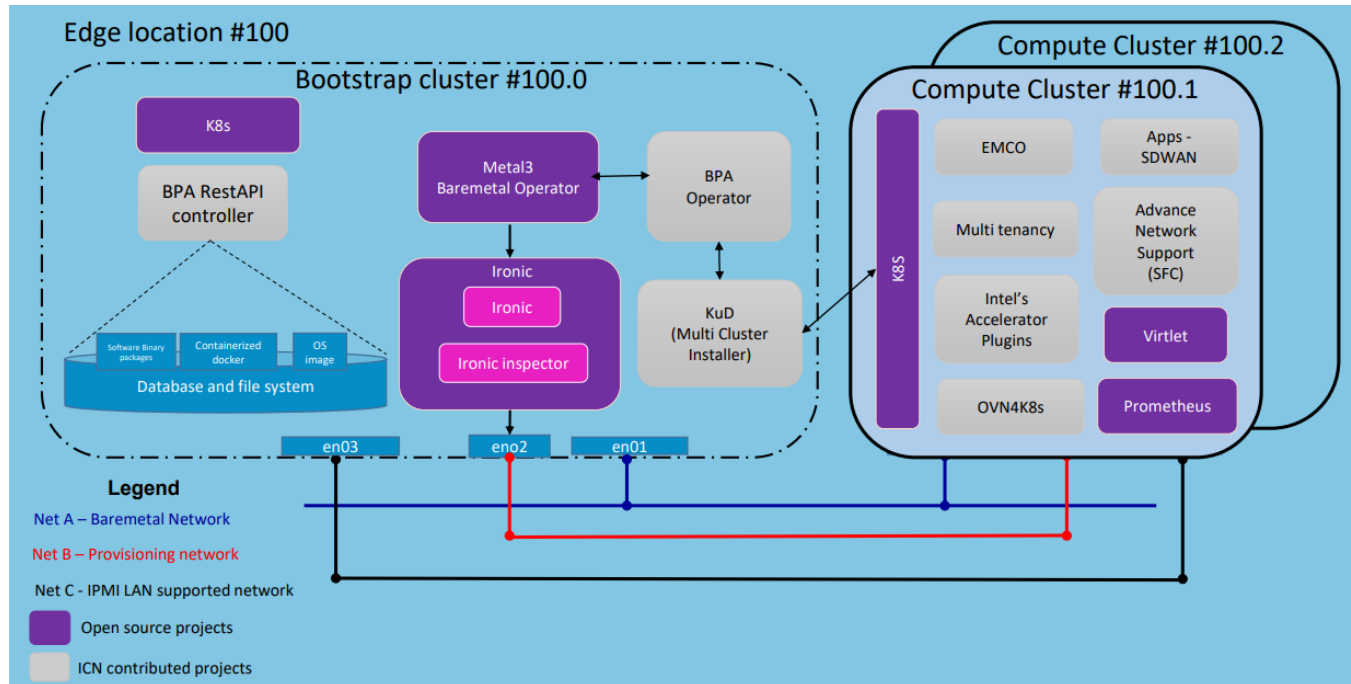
Edge location #100

Bootstrap cluster #100.0

K8s

BPA RestAPI controller

Software Binary packages

Containerized docker

OS image

Database and file system

Metal3 Baremetal Operator

BPA Operator

Ironic

Ironic

Ironic inspector

KuD (Multi Cluster Installer)

en03

eno2

en01

Compute Cluster #100.2

Compute Cluster #100.1

K8S

EMCO

Apps - SDWAN

Multi tenancy

Advance Network Support (SFC)

Intel's Accelerator Plugins

Virtlet

OVN4K8s

Prometheus

Legend

Net A – Baremetal Network

Net B – Provisioning network

Net C - IPMI LAN supported network

Open source projects

ICN contributed projects